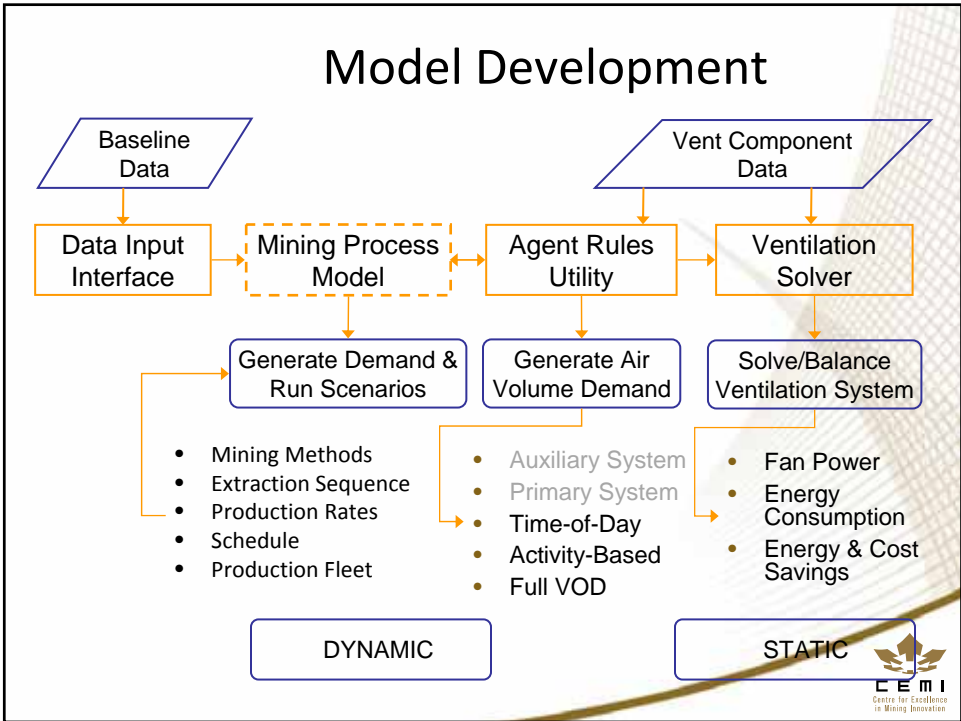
Model Development

Baseline Data

Vent Component Data

Data Input Interface

Mining Process Model

Agent Rules Utility

Ventilation Solver

Generate Demand & Run Scenarios

Generate Air Volume Demand

Solve/Balance Ventilation System

- Mining Methods
- Extraction Sequence
- Production Rates
- Schedule
- Production Fleet

- Auxiliary System
- Primary System
- Time-of-Day
- Activity-Based
- Full VOD

- Fan Power
- Energy Consumption
- Energy & Cost Savings

DYNAMIC

STATIC

CEMI
Centre for Excellence in Mining Innovation